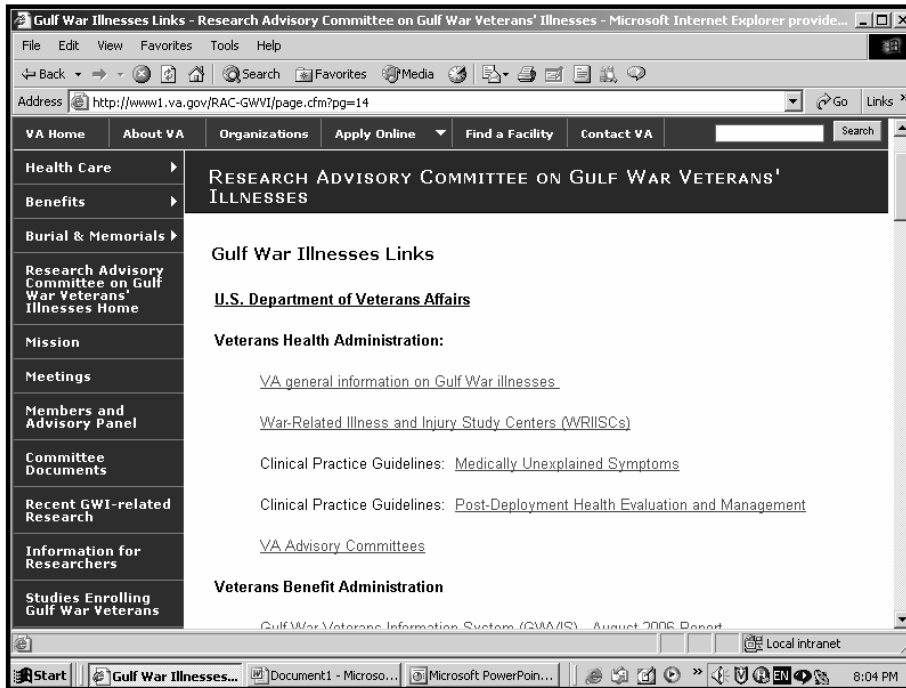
Gulf War Illnesses Links - Research Advisory Committee on Gulf War Veterans' Illnesses - Microsoft Internet Explorer provide...

File Edit View Favorites Tools Help

Back Search Favorites Media

Address http://www1.va.gov/RAC-GWVI/page.cfm?pg=14 Go Links

VA Home | About VA | Organizations | Apply Online | Find a Facility | Contact VA | Search

Health Care

Benefits

Burial & Memorials

Research Advisory Committee on Gulf War Veterans' Illnesses Home

Mission

Meetings

Members and Advisory Panel

Committee Documents

Recent GWI-related Research

Information for Researchers

Studies Enrolling Gulf War Veterans

RESEARCH ADVISORY COMMITTEE ON GULF WAR VETERANS' ILLNESSES

Gulf War Illnesses Links

U.S. Department of Veterans Affairs

Veterans Health Administration:

VA general information on Gulf War illnesses

War-Related Illness and Injury Study Centers (WRIISCs)

Clinical Practice Guidelines: Medically Unexplained Symptoms

Clinical Practice Guidelines: Post-Deployment Health Evaluation and Management

VA Advisory Committees

Veterans Benefit Administration

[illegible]

Local intranet

Start | Gulf War Illnesses... | Document1 - Microso... | Microsoft PowerPoin... | EN | 8:04 PM